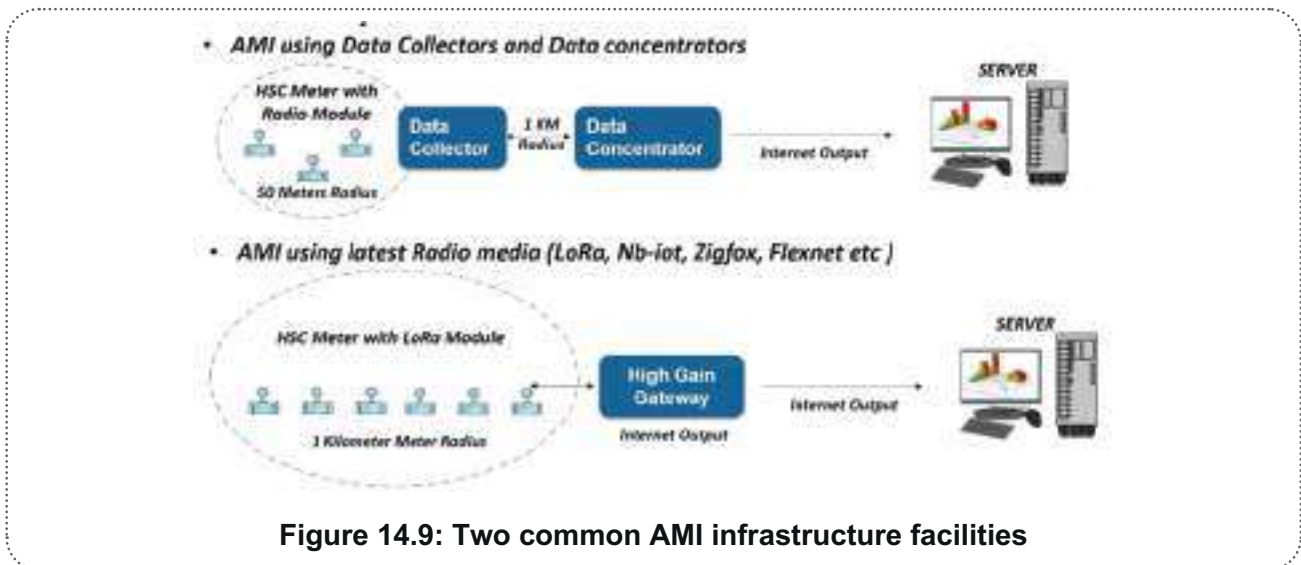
• AMI using Data Collectors and Data concentrators

HSC Meter with Radio Module

50 Meters Radius

Data Collector

1 KM Radius

Data Concentrator

Internet Output

SERVER

• AMI using latest Radio media (LoRa, Nb-iot, Zigfox, Flexnet etc )

HSC Meter with LoRa Module

1 Kilometer Meter Radius

High Gain Gateway

Internet Output

Internet Output

SERVER

Figure 14.9: Two common AMI infrastructure facilities